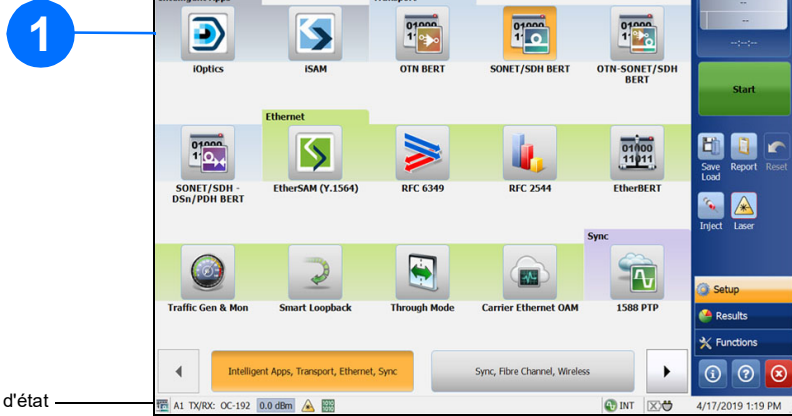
1

Intelligent Apps

Transport

iOptics

iSAM

01000 11

OTN BERT

01000 11

SONET/SDH BERT

01000 11

OTN-SONET/SDH BERT

--

--

--:--:--

Start

Ethernet

01000 11

SONET/SDH - DSn/PDH BERT

EtherSAM (Y.1564)

RFC 6349

RFC 2544

01000 11011

EtherBERT

Save Load

Report

Reset

Inject

Laser

Sync

Traffic Gen & Mon

Smart Loopback

Through Mode

Carrier Ethernet OAM

1588 PTP

Setup

Results

Functions

Intelligent Apps, Transport, Ethernet, Sync

Sync, Fibre Channel, Wireless

d'état

A1 TX/RX: OC-192 0.0 dBm

INT

4/17/2019 1:19 PM